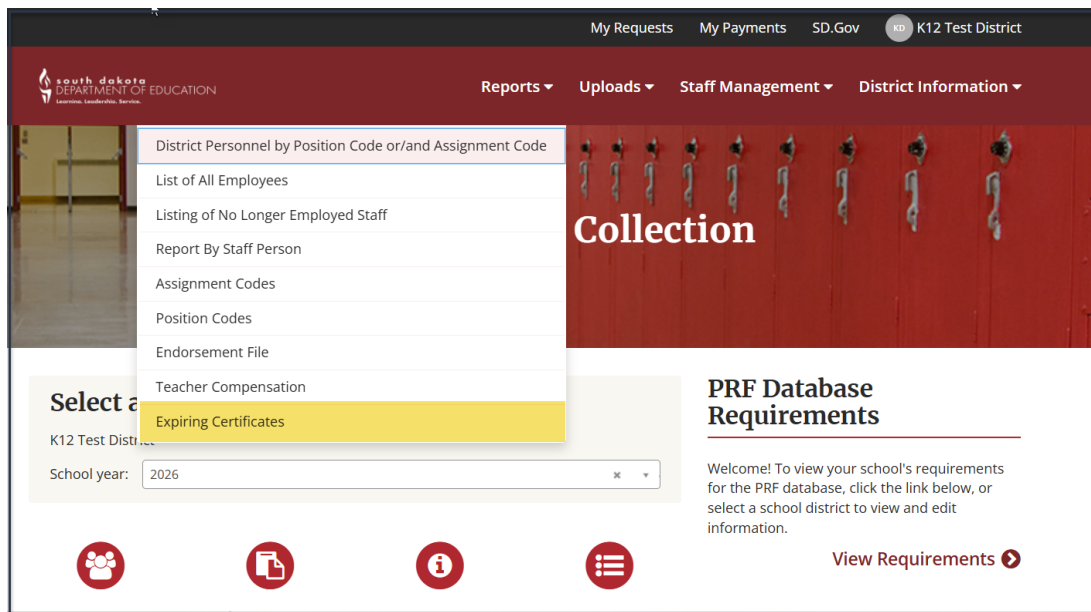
My Requests My Payments SD.Gov KD K12 Test District

south dakota DEPARTMENT OF EDUCATION Learning. Leadership. Service.

Reports ▾ Uploads ▾ Staff Management ▾ District Information ▾

District Personnel by Position Code or/and Assignment Code
List of All Employees
Listing of No Longer Employed Staff
Report By Staff Person
Assignment Codes
Position Codes
Endorsement File
Teacher Compensation
Expiring Certificates

Collection

Select a

K12 Test District

School year: 2026

PRF Database Requirements

Welcome! To view your school's requirements for the PRF database, click the link below, or select a school district to view and edit information.

View Requirements